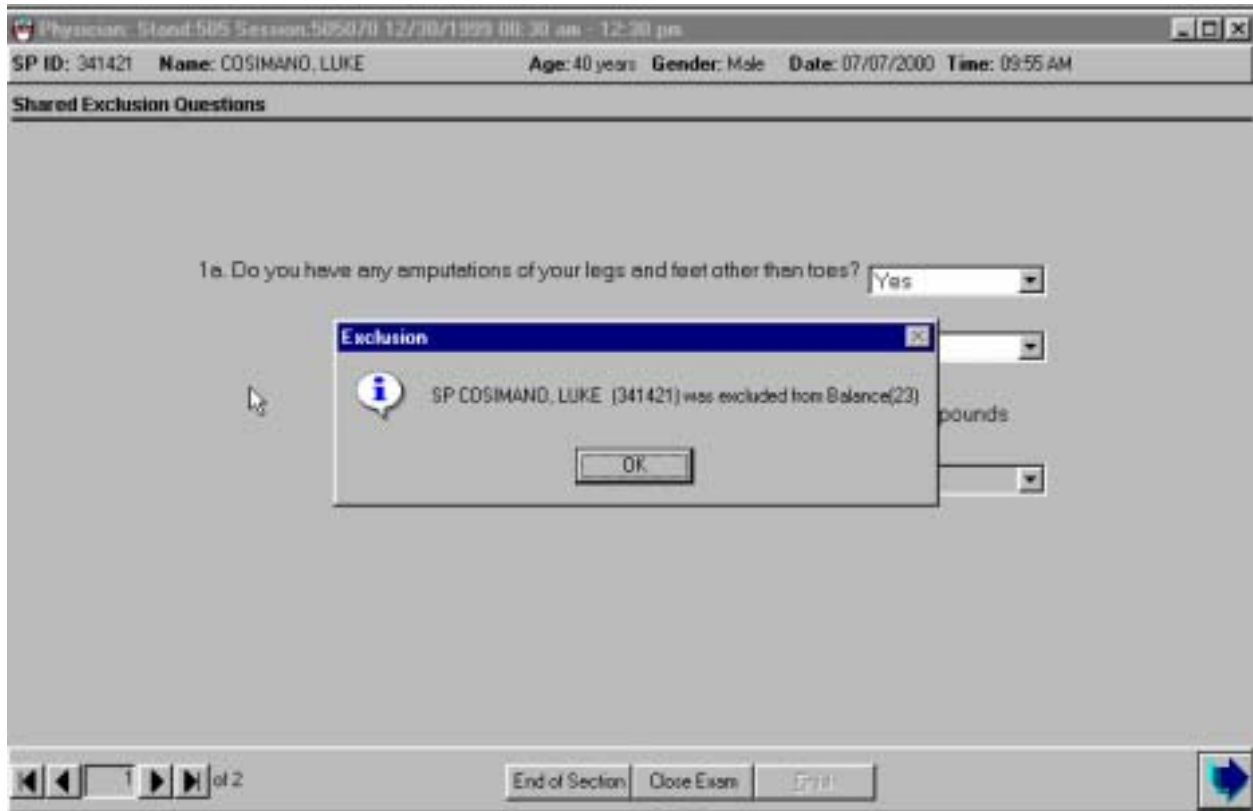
Physician: Stand:505 Session:505070 12/30/1999 08:30 am - 12:30 pm

SP ID: 341421 Name: COSIMANO, LUKE Age: 40 years Gender: Male Date: 07/07/2000 Time: 09:55 AM

Shared Exclusion Questions

1a. Do you have any amputations of your legs and feet other than toes? Yes

Exclusion

SP COSIMANO, LUKE (341421) was excluded from Balance(23)

OK

pounds

1 of 2

End of Section Close Exam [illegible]